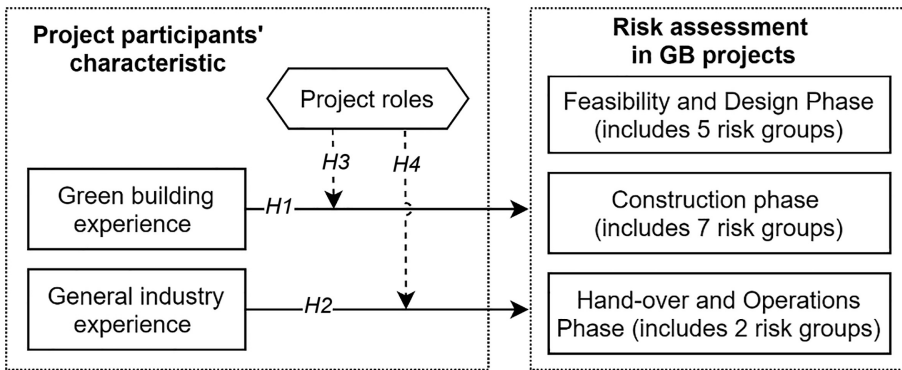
Project participants' characteristic

Project roles

H3

H4

Green building experience

H1

General industry experience

H2

Risk assessment in GB projects

Feasibility and Design Phase (includes 5 risk groups)

Construction phase (includes 7 risk groups)

Hand-over and Operations Phase (includes 2 risk groups)